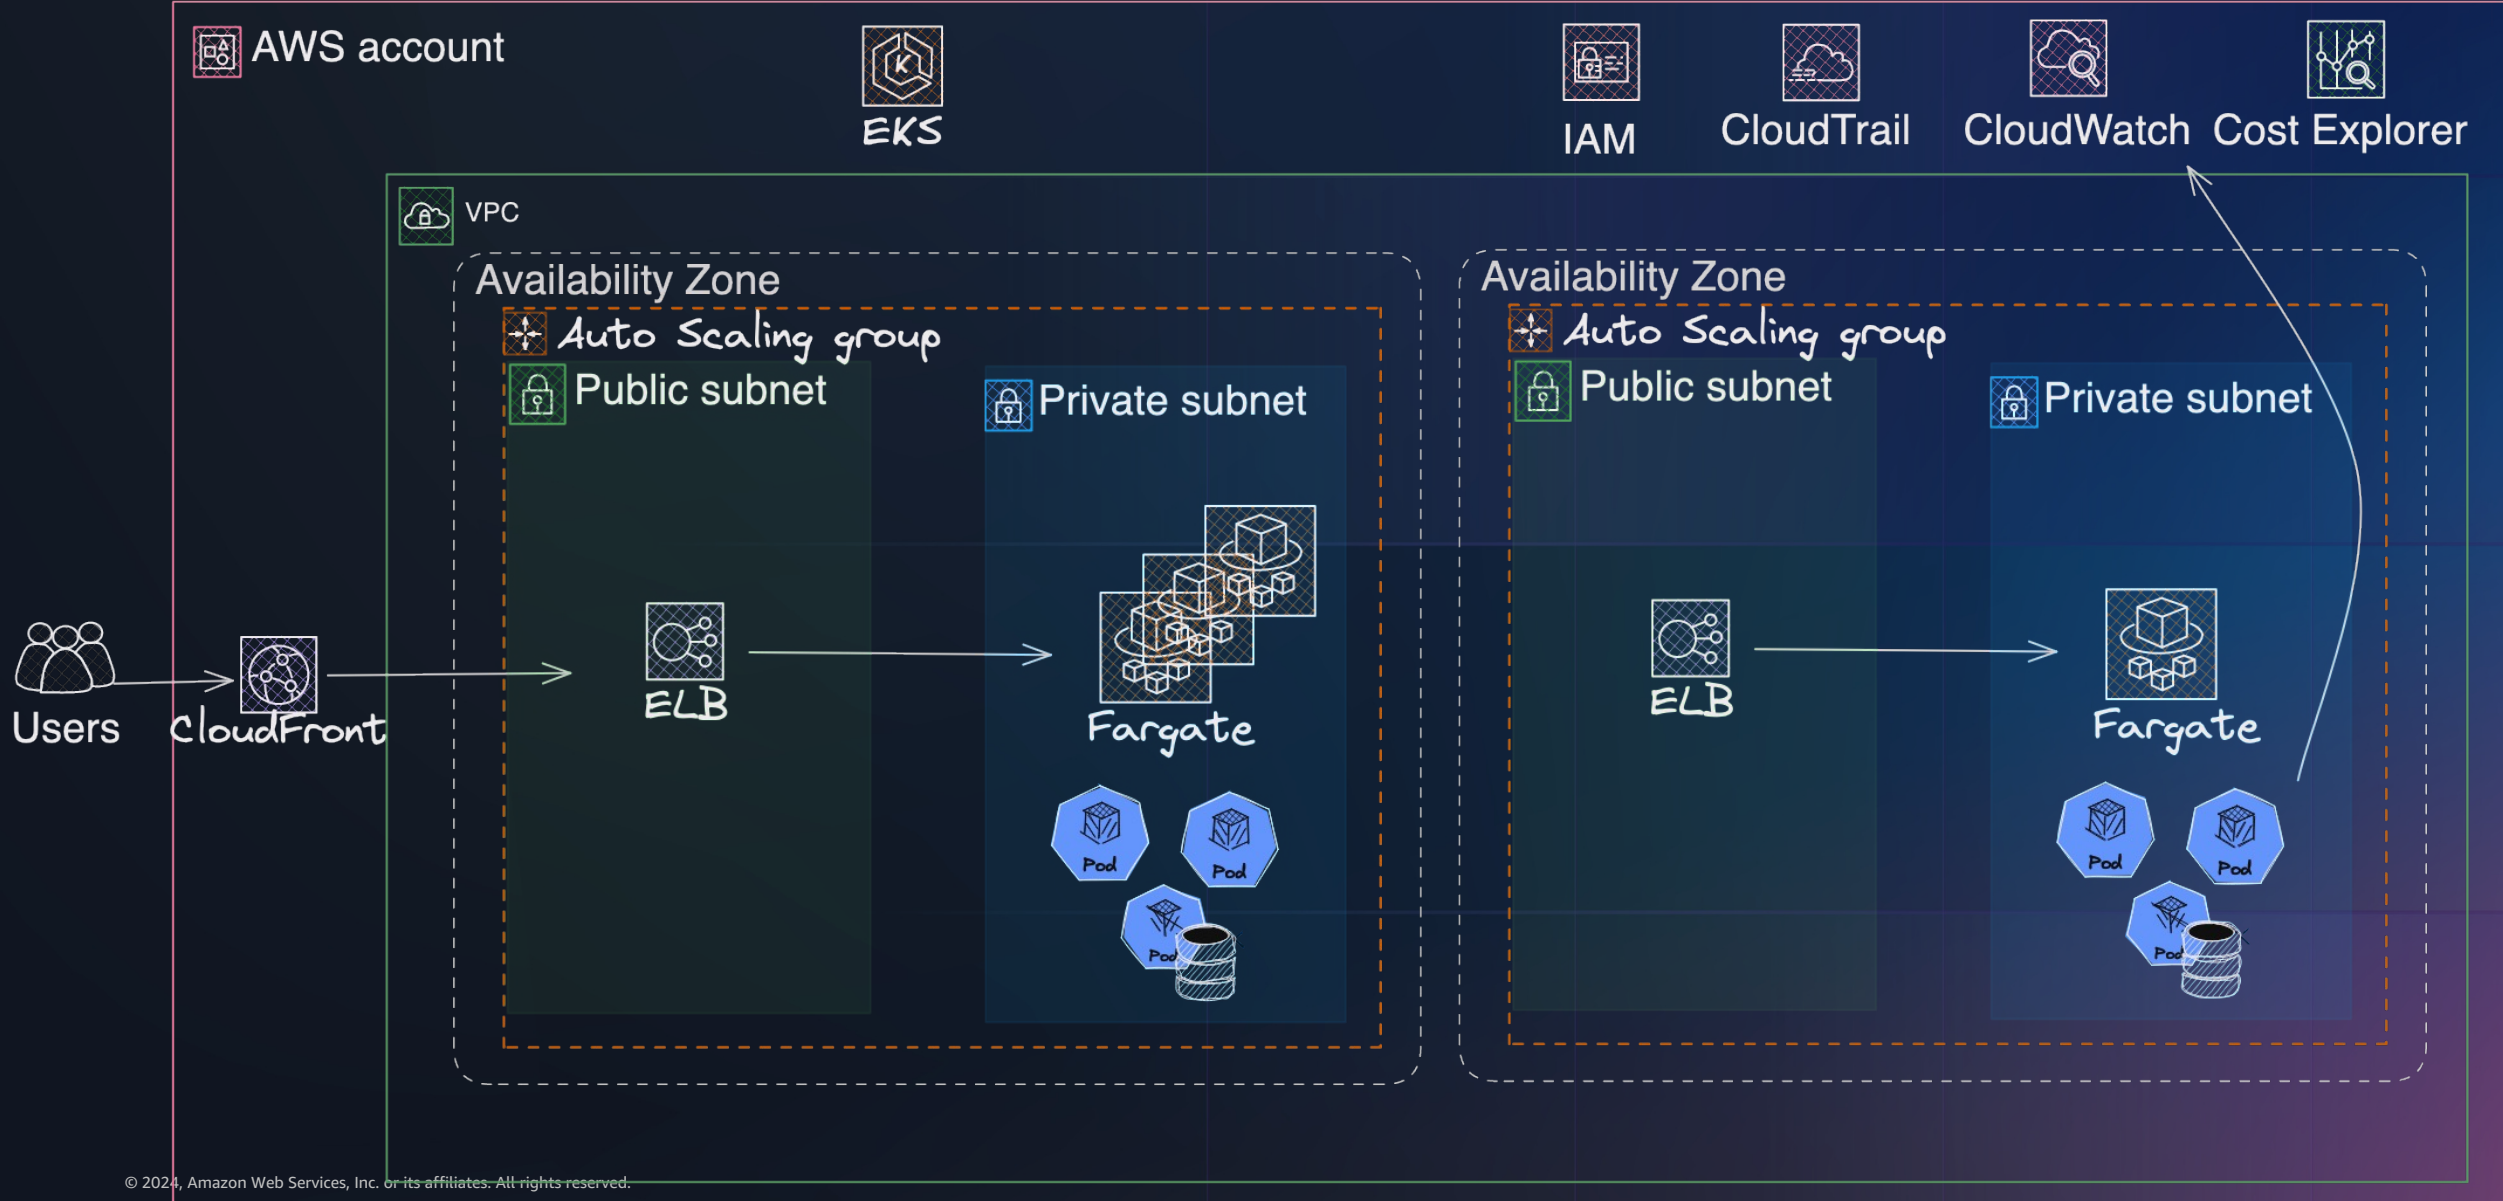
AWS account

EKS

IAM

CloudTrail

CloudWatch

Cost Explorer

VPC

Availability Zone

Auto Scaling group

Public subnet

Private subnet

Availability Zone

Auto Scaling group

Public subnet

Private subnet

Users

CloudFront

ELB

Fargate

Pod

Pod

Pod

ELB

Fargate

Pod

Pod

Pod

© 2024, Amazon Web Services, Inc. or its affiliates. All rights reserved.